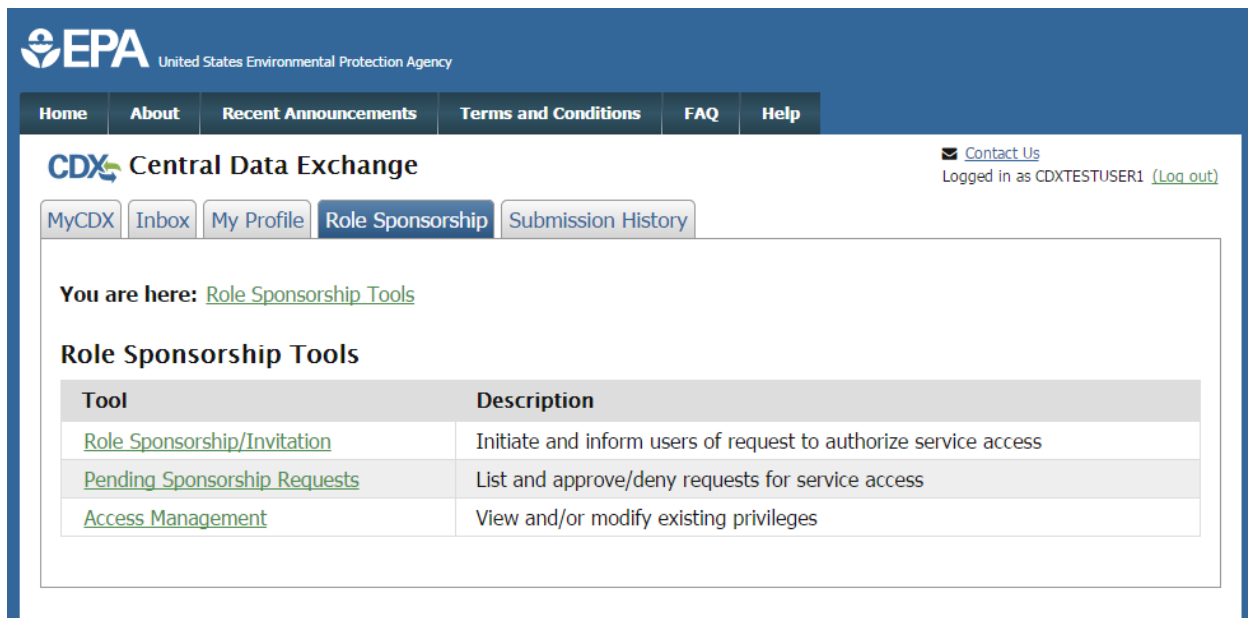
EPA United States Environmental Protection Agency

Home About Recent Announcements Terms and Conditions FAQ Help

CDX Central Data Exchange

Contact Us
Logged in as CDXTESTUSER1 (Log out)

MyCDX Inbox My Profile Role Sponsorship Submission History

You are here: Role Sponsorship Tools

Role Sponsorship Tools

| Tool | Description |
|---|---|
| Role Sponsorship/Invitation | Initiate and inform users of request to authorize service access |
| Pending Sponsorship Requests | List and approve/deny requests for service access |
| Access Management | View and/or modify existing privileges |